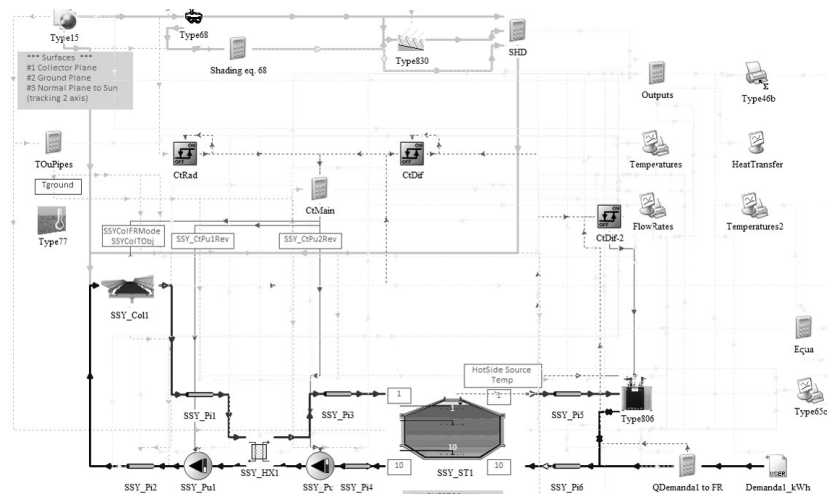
Type15
Type68
Shading eq. 68
Type830
SHD
*** Surfaces ***
#1 Collector Plane
#2 Ground Plane
#3 Normal Plane to Sun (tracking 2 axis)
Outputs
Type46b
TOuPipes
Tground
CtRad
CtDif
Temperatures
HeatTransfer
CtMain
Type77
SSYColFRMode
SSYColTObj
SSY_CtPu1Rev
SSY_CtPu2Rev
FlowRates
CtDif-2
Temperatures2
SSY_Col1
Equa
HotSide Source Temp
1
2
1
SSY_Pi1
SSY_Pi3
SSY_Pi5
Type806
Type65c
10
10
10
SSY_Pi2
SSY_Pu1
SSY_HX1
SSY_Pu
SSY_Pi4
SSY_ST1
SSY_Pi6
QDemanda1 to FR
Demanda1_kWh
USER